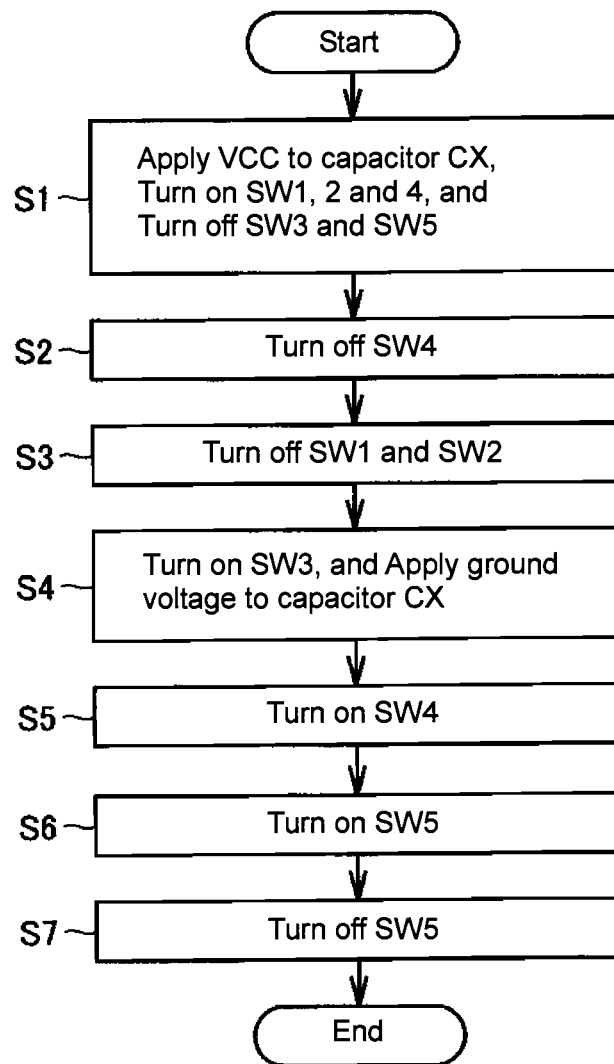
Start

S1 Apply VCC to capacitor CX, Turn on SW1, 2 and 4, and Turn off SW3 and SW5

S2 Turn off SW4

S3 Turn off SW1 and SW2

S4 Turn on SW3, and Apply ground voltage to capacitor CX

S5 Turn on SW4

S6 Turn on SW5

S7 Turn off SW5

End